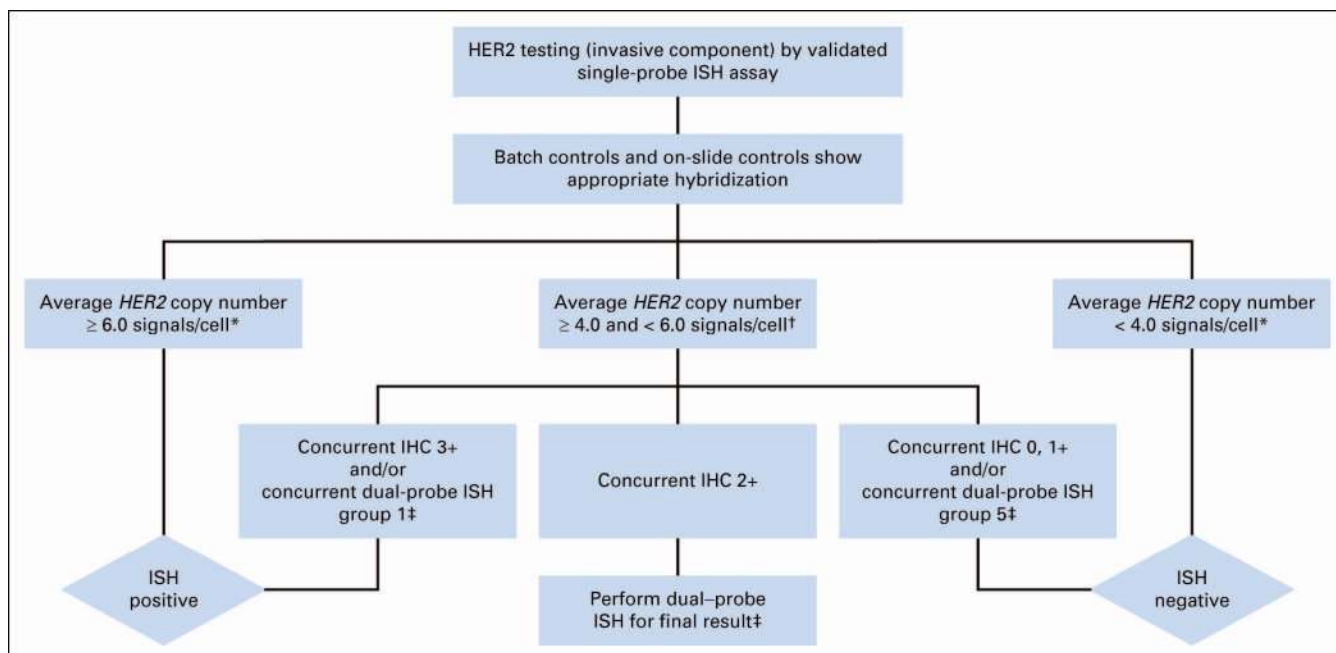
HER2 testing (invasive component) by validated single-probe ISH assay

Batch controls and on-slide controls show appropriate hybridization

Average *HER2* copy number $\geq$ 6.0 signals/cell*

Average *HER2* copy number $\geq$ 4.0 and < 6.0 signals/cell†

Average *HER2* copy number < 4.0 signals/cell*

Concurrent IHC 3+ and/or concurrent dual-probe ISH group 1‡

Concurrent IHC 2+

Concurrent IHC 0, 1+ and/or concurrent dual-probe ISH group 5‡

ISH positive

Perform dual–probe ISH for final result‡

ISH negative